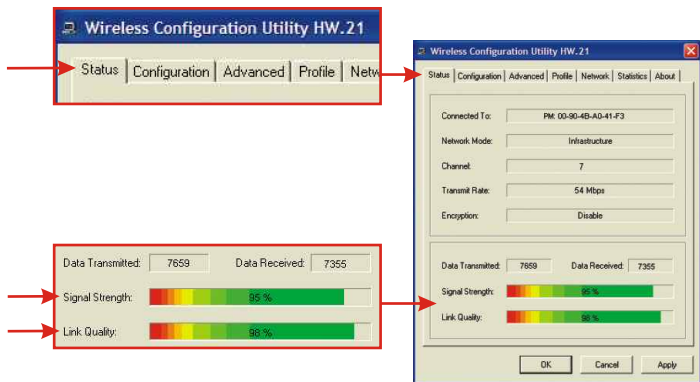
Wireless Configuration Utility HW.21

Status | Configuration | Advanced | Profile | Netw

Data Transmitted: 7659 Data Received: 7355

Signal Strength: 95 %

Link Quality: 98 %

Wireless Configuration Utility HW.21

Status | Configuration | Advanced | Profile | Network | Statistics | About

Connected To: PM: 00-90-4B-A0-41-F3

Network Mode: Infrastructure

Channel: 7

Transmit Rate: 54 Mbps

Encryption: Disable

Data Transmitted: 7659 Data Received: 7355

Signal Strength: 95 %

Link Quality: 98 %

OK | Cancel | Apply